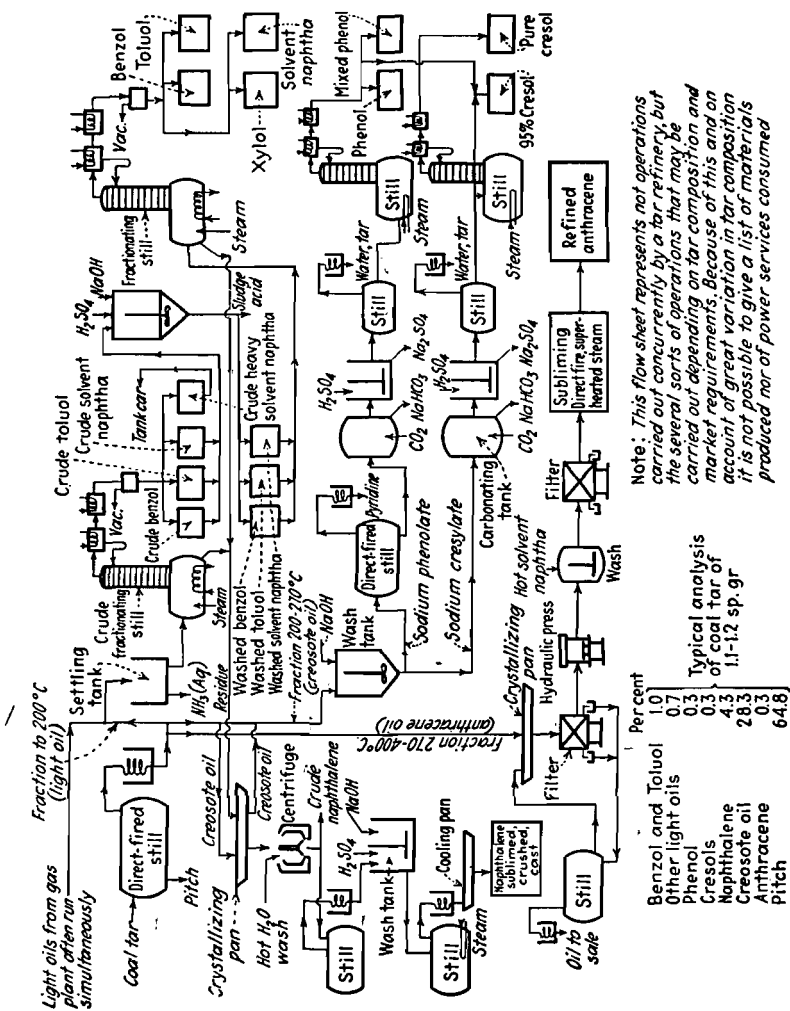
Light oils from gas plant often run simultaneously

Fraction to 200°C (light oil)

Settling tank

Coal tar

Direct-fired still

Pitch

Creosote oil

Crystallizing pan

Hot $H_2O$ wash

Still

Centrifuge

Crude naphthalene

$H_2SO_4$

NaOH

Wash tank

Still

Steam

Cooling pan

Naphthalene sublimed, crushed, cast

Oil to sale

Still

Creosote oil

Fraction 270-400°C (anthracene oil)

$NH_3$ (Aq)

Residue

Crude fractionating still

Steam

Vac.

Crude benzol

Crude toluol

Crude solvent naphtha

Tank car

Crude heavy solvent naphtha

Washed benzol

Washed toluol

Washed solvent naphtha

Fraction 200-270°C (creosote oil)

NaOH

Wash tank

Sodium phenolate

Sodium cresylate

Direct-fired still

Pyridine

$H_2SO_4$

$CO_2$ $NaHCO_3$ $Na_2SO_4$

Carbonating tank

$H_2SO_4$

$CO_2$ $NaHCO_3$ $Na_2SO_4$

Still

Water, tar

Still

Water, tar

Steam

Still

Phenol

Mixed phenol

Still

Steam

95% Cresol

Pure cresol

$H_2SO_4$ NaOH

Sludge acid

Fractionating still

Steam

Vac.

Benzol

Toluol

Solvent naphtha

Xylol

Crystallizing pan

Filter

Hydraulic press

Hot solvent naphtha

Wash

Filter

Subliming Direct fire, superheated steam

Refined anthracene

| | Percent |
|---|---|
| Benzol and Toluol | 1.0 |
| Other light oils | 0.7 |
| Phenol | 0.3 |
| Cresols | 0.3 |
| Naphthalene | 4.3 |
| Creosote oil | 28.3 |
| Anthracene | 0.3 |
| Pitch | 64.8 |

Typical analysis of coal tar of 1.1-1.2 sp. gr

Note: This flow sheet represents not operations carried out concurrently by a tar refinery, but the several sorts of operations that may be carried out depending on tar composition and market requirements. Because of this and on account of great variation in tar composition it is not possible to give a list of materials produced nor of power services consumed